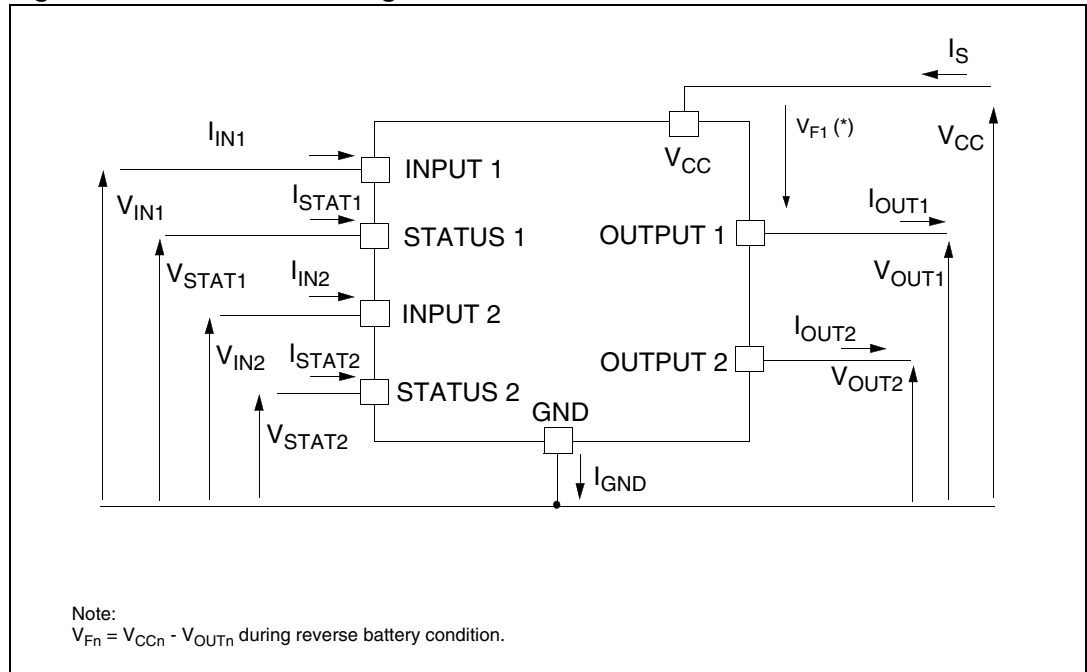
$I_S$

$I_{IN1}$

$V_{F1}$ (*)

$V_{CC}$

INPUT 1

$V_{CC}$

$V_{IN1}$

$I_{STAT1}$

$I_{OUT1}$

STATUS 1

OUTPUT 1

$V_{STAT1}$

$I_{IN2}$

$V_{OUT1}$

INPUT 2

$I_{OUT2}$

$V_{IN2}$

$I_{STAT2}$

OUTPUT 2

STATUS 2

$V_{OUT2}$

GND

$V_{STAT2}$

$I_{GND}$

Note:
$V_{Fn} = V_{CCn} - V_{OUTn}$ during reverse battery condition.